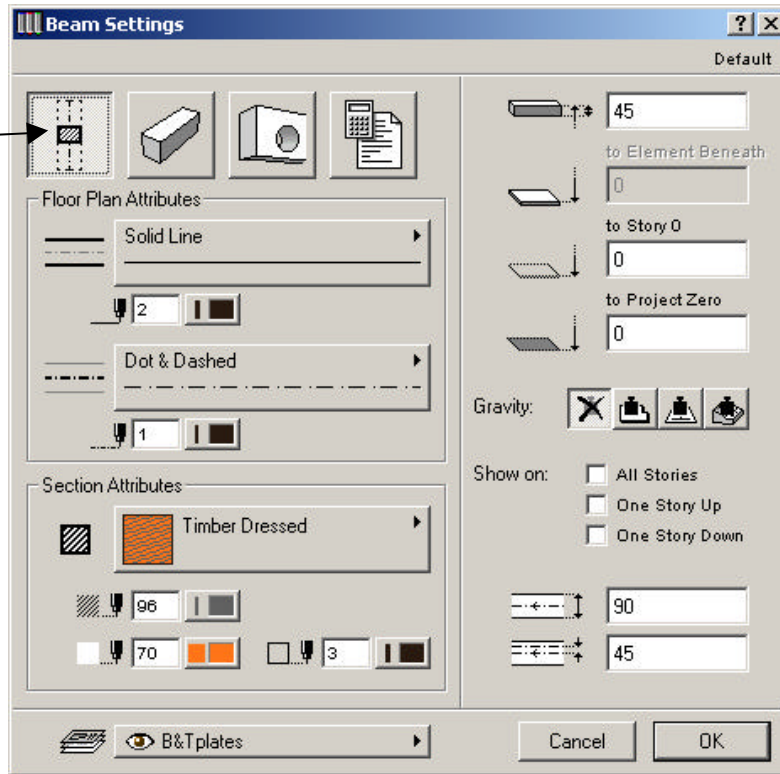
Beam Settings

?

X

Default

Floor Plan Attributes

Solid Line

2

Dot & Dashed

1

Section Attributes

Timber Dressed

96

70

3

45

to Element Beneath

0

to Story 0

0

to Project Zero

0

Gravity:

Show on:

All Stories

One Story Up

One Story Down

90

45

B&Tplates

Cancel

OK